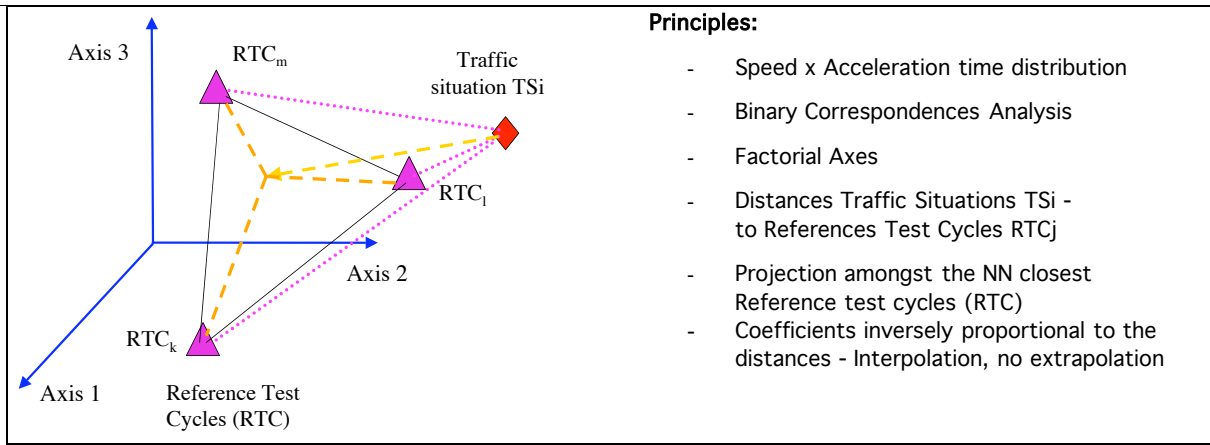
Axis 3

$RTC_m$

Traffic situation TSi

$RTC_l$

Axis 2

$RTC_k$

Axis 1

Reference Test Cycles (RTC)

Principles:

- Speed x Acceleration time distribution
- Binary Correspondences Analysis
- Factorial Axes
- Distances Traffic Situations TSi - to References Test Cycles RTCj
- Projection amongst the NN closest Reference test cycles (RTC)
- Coefficients inversely proportional to the distances - Interpolation, no extrapolation